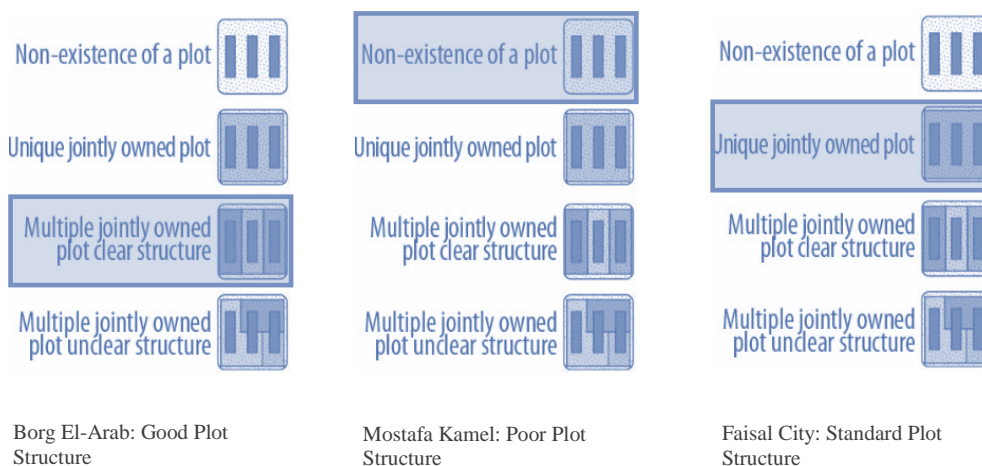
Non-existence of a plot

Unique jointly owned plot

Multiple jointly owned plot clear structure

Multiple jointly owned plot unclear structure

Borg El-Arab: Good Plot Structure

Non-existence of a plot

Unique jointly owned plot

Multiple jointly owned plot clear structure

Multiple jointly owned plot unclear structure

Mostafa Kamel: Poor Plot Structure

Non-existence of a plot

Unique jointly owned plot

Multiple jointly owned plot clear structure

Multiple jointly owned plot unclear structure

Faisal City: Standard Plot Structure